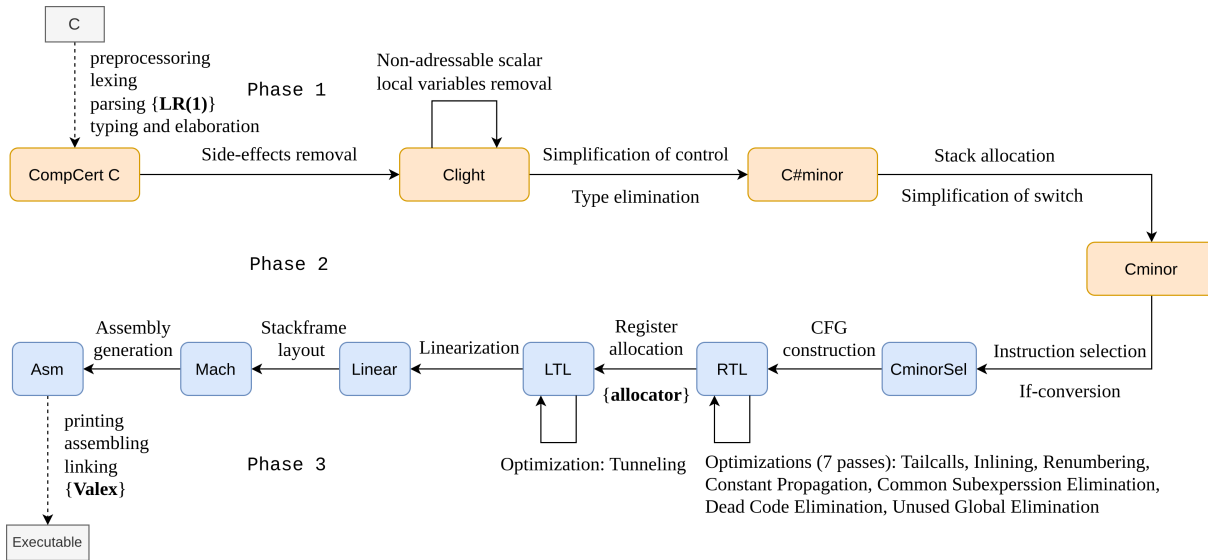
C

preprocessoring
lexing
parsing {**LR(1)**}
typing and elaboration

Phase 1

Non-adressable scalar local variables removal

CompCert C

Side-effects removal

Clight

Simplification of control

Type elimination

C#minor

Stack allocation

Simplification of switch

Phase 2

Cminor

Assembly generation

Stackframe layout

Linearization

Register allocation

CFG construction

Asm

Mach

Linear

LTL

{**allocator**}

RTL

Instruction selection

CminorSel

If-conversion

printing
assembling
linking
{**Valex**}

Phase 3

Optimization: Tunneling

Optimizations (7 passes): Tailcalls, Inlining, Renumbering, Constant Propagation, Common Subexperssion Elimination, Dead Code Elimination, Unused Global Elimination

Executable